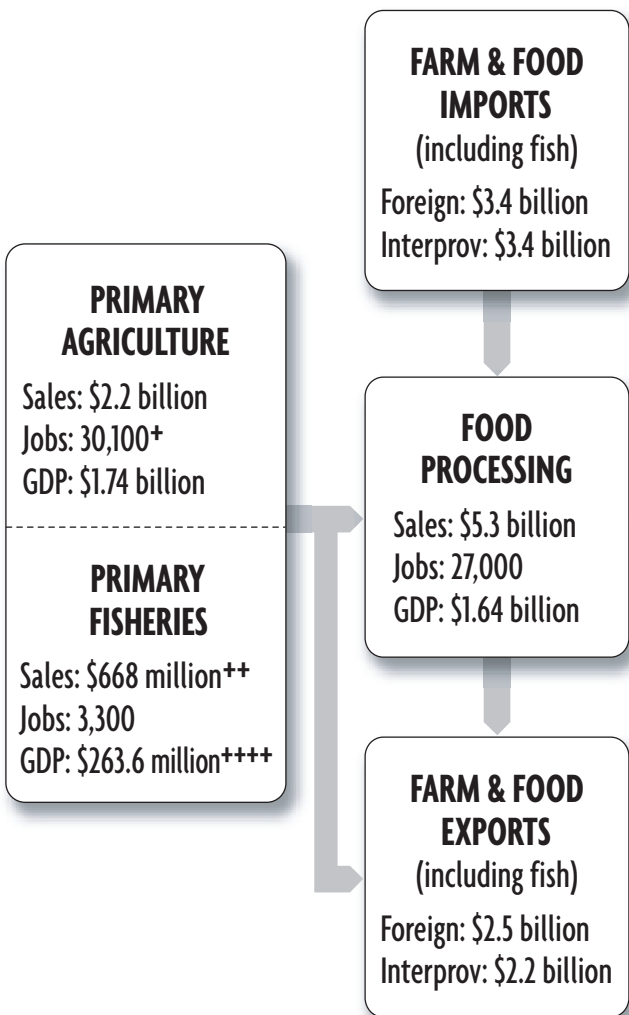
FARM & FOOD IMPORTS
(including fish)
Foreign: $3.4 billion
Interprov: $3.4 billion

PRIMARY AGRICULTURE
Sales: $2.2 billion
Jobs: 30,100+
GDP: $1.74 billion

PRIMARY FISHERIES
Sales: $668 million++
Jobs: 3,300
GDP: $263.6 million++++

FOOD PROCESSING
Sales: $5.3 billion
Jobs: 27,000
GDP: $1.64 billion

FARM & FOOD EXPORTS
(including fish)
Foreign: $2.5 billion
Interprov: $2.2 billion